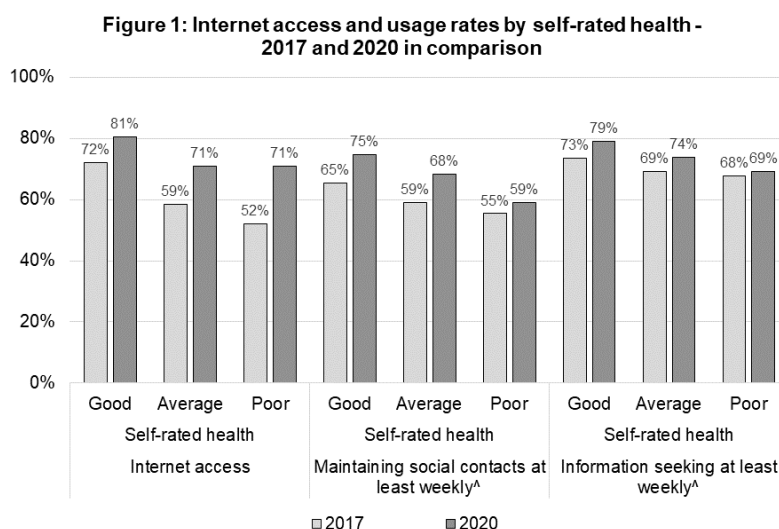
Figure 1: Internet access and usage rates by self-rated health - 2017 and 2020 in comparison

100%
80%
60%
40%
20%
0%

72% 81% 59% 71% 52% 71% 65% 75% 59% 68% 55% 59% 73% 79% 69% 74% 68% 69%

Good Average Poor
Self-rated health
Internet access

Good Average Poor
Self-rated health
Maintaining social contacts at least weekly^

Good Average Poor
Self-rated health
Information seeking at least weekly^

2017 2020